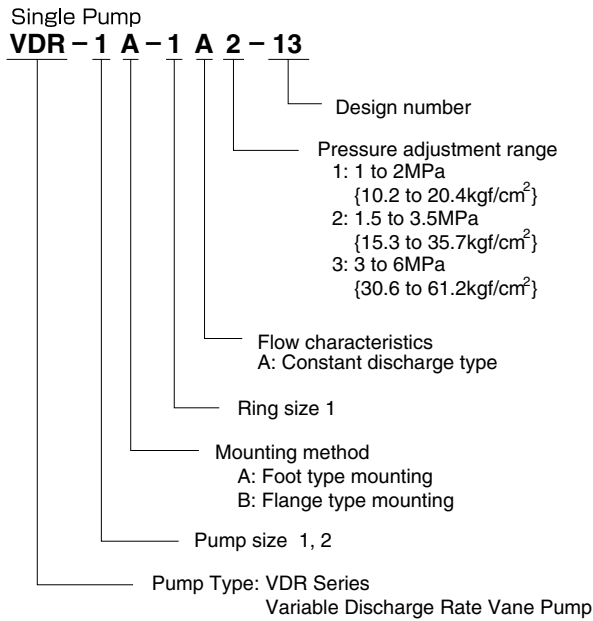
Single Pump

VDR – 1 A – 1 A 2 – 13

Design number

Pressure adjustment range
1: 1 to 2MPa
{10.2 to 20.4kgf/cm$^2$}
2: 1.5 to 3.5MPa
{15.3 to 35.7kgf/cm$^2$}
3: 3 to 6MPa
{30.6 to 61.2kgf/cm$^2$}

Flow characteristics
A: Constant discharge type

Ring size 1

Mounting method
A: Foot type mounting
B: Flange type mounting

Pump size 1, 2

Pump Type: VDR Series
Variable Discharge Rate Vane Pump